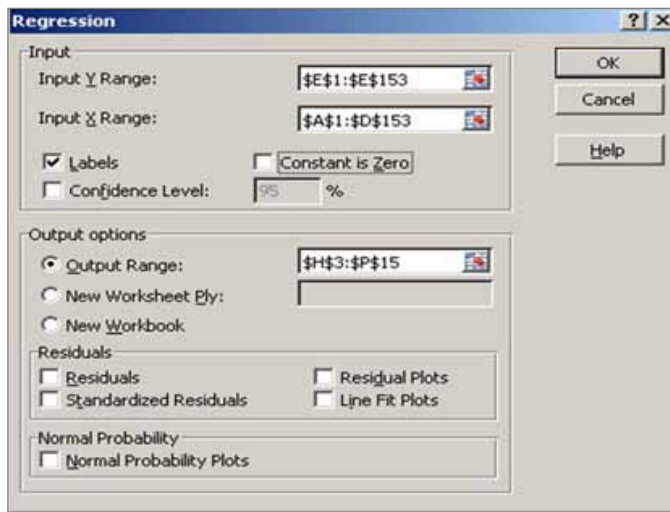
Regression

?| X

Input

Input Y Range: $E$1:$E$153

Input X Range: $A$1:$D$153

Labels

Constant is Zero

Confidence Level: 95 %

OK

Cancel

Help

Output options

Output Range: $H$3:$P$15

New Worksheet Ply:

New Workbook

Residuals

Residuals

Standardized Residuals

Residual Plots

Line Fit Plots

Normal Probability

Normal Probability Plots